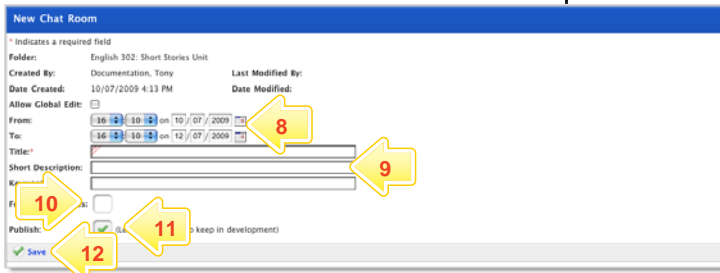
New Chat Room

* Indicates a required field

Folder: English 302: Short Stories Unit

Created By: Documentation, Tony

Last Modified By:

Date Created: 10/07/2009 4:13 PM

Date Modified:

Allow Global Edit:

From: 16 10 on 10 / 07 / 2009

To: 16 10 on 12 / 07 / 2009

8

Title:*

Short Description:

9

Ke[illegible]

10

F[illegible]s:

11

Publish: (L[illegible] to keep in development)

Save

12